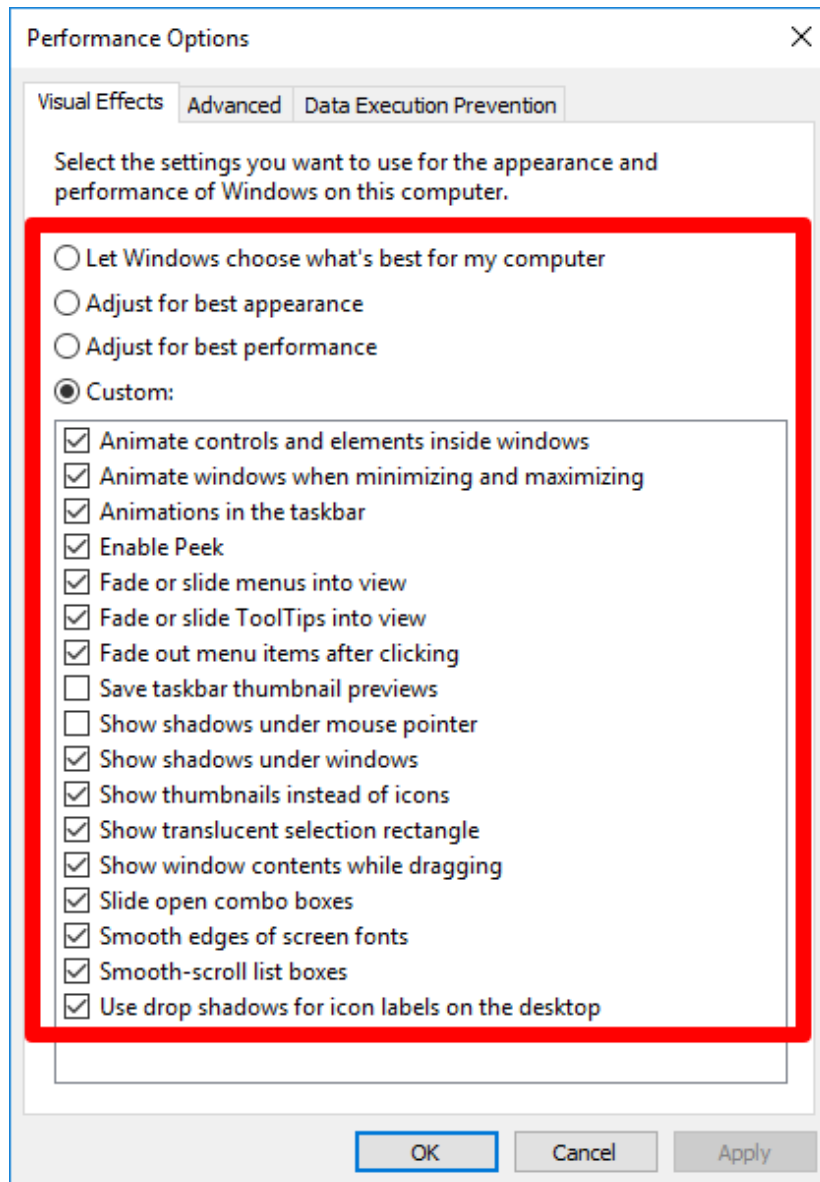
Performance Options

Visual Effects | Advanced | Data Execution Prevention

Select the settings you want to use for the appearance and performance of Windows on this computer.

Let Windows choose what's best for my computer
Adjust for best appearance
Adjust for best performance
Custom:

Animate controls and elements inside windows
Animate windows when minimizing and maximizing
Animations in the taskbar
Enable Peek
Fade or slide menus into view
Fade or slide ToolTips into view
Fade out menu items after clicking
Save taskbar thumbnail previews
Show shadows under mouse pointer
Show shadows under windows
Show thumbnails instead of icons
Show translucent selection rectangle
Show window contents while dragging
Slide open combo boxes
Smooth edges of screen fonts
Smooth-scroll list boxes
Use drop shadows for icon labels on the desktop

OK | Cancel | Apply